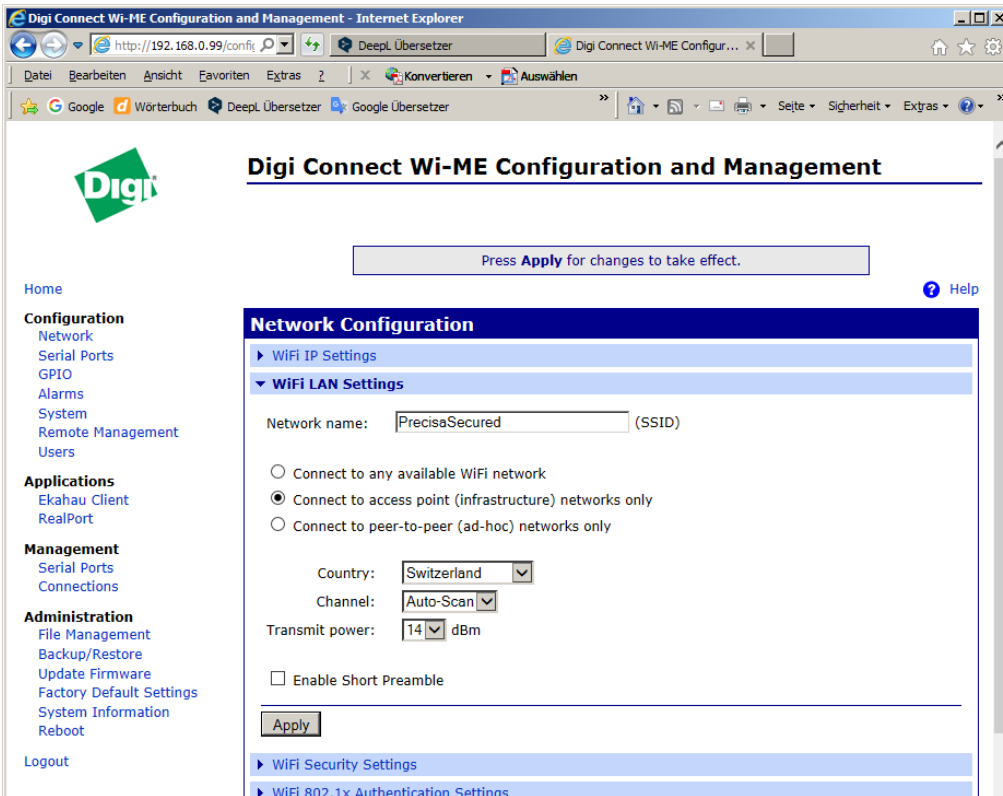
Digi Connect Wi-ME Configuration and Management - Internet Explorer

http://192.168.0.99/config | DeepL Übersetzer | Digi Connect Wi-ME Configur... ×

Datei Bearbeiten Ansicht Favoriten Extras ? | × Konvertieren Auswählen

Google Wörterbuch DeepL Übersetzer Google Übersetzer » Seite Sicherheit Extras

Digi

Digi Connect Wi-ME Configuration and Management

Press Apply for changes to take effect.

Home

Help

Configuration
Network
Serial Ports
GPIO
Alarms
System
Remote Management
Users

Applications
Ekahau Client
RealPort

Management
Serial Ports
Connections

Administration
File Management
Backup/Restore
Update Firmware
Factory Default Settings
System Information
Reboot

Logout

Network Configuration

WiFi IP Settings

WiFi LAN Settings

Network name: PrecisaSecured (SSID)

Connect to any available WiFi network
Connect to access point (infrastructure) networks only
Connect to peer-to-peer (ad-hoc) networks only

Country: Switzerland
Channel: Auto-Scan
Transmit power: 14 dBm

Enable Short Preamble

Apply

WiFi Security Settings

WiFi 802.1x Authentication Settings